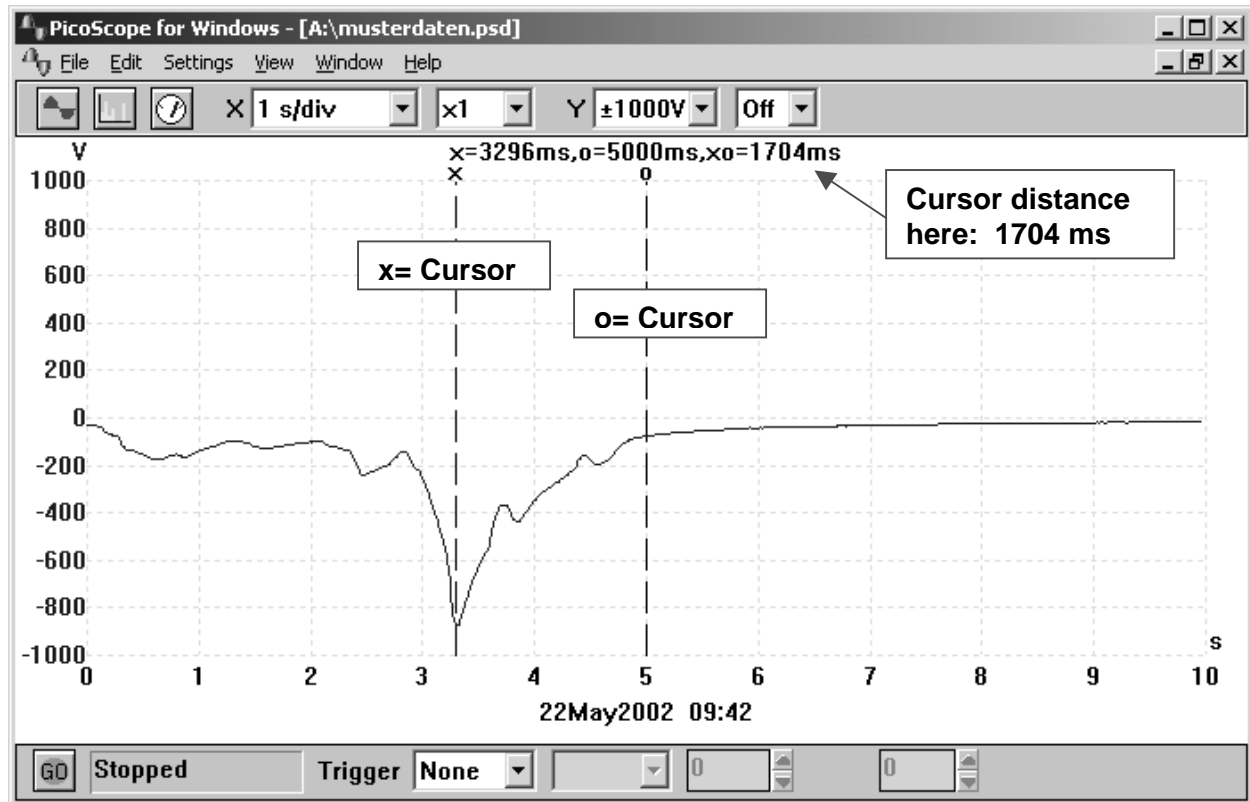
PicoScope for Windows - [A:\musterdaten.psd]

File Edit Settings View Window Help

X 1 s/div ×1 Y ±1000V Off

V

x=3296ms,o=5000ms,xo=1704ms

× o

Cursor distance here: 1704 ms

x= Cursor

o= Cursor

1000
800
600
400
200
0
-200
-400
-600
-800
-1000

s

0 1 2 3 4 5 6 7 8 9 10

22May2002 09:42

GO Stopped Trigger None 0 0